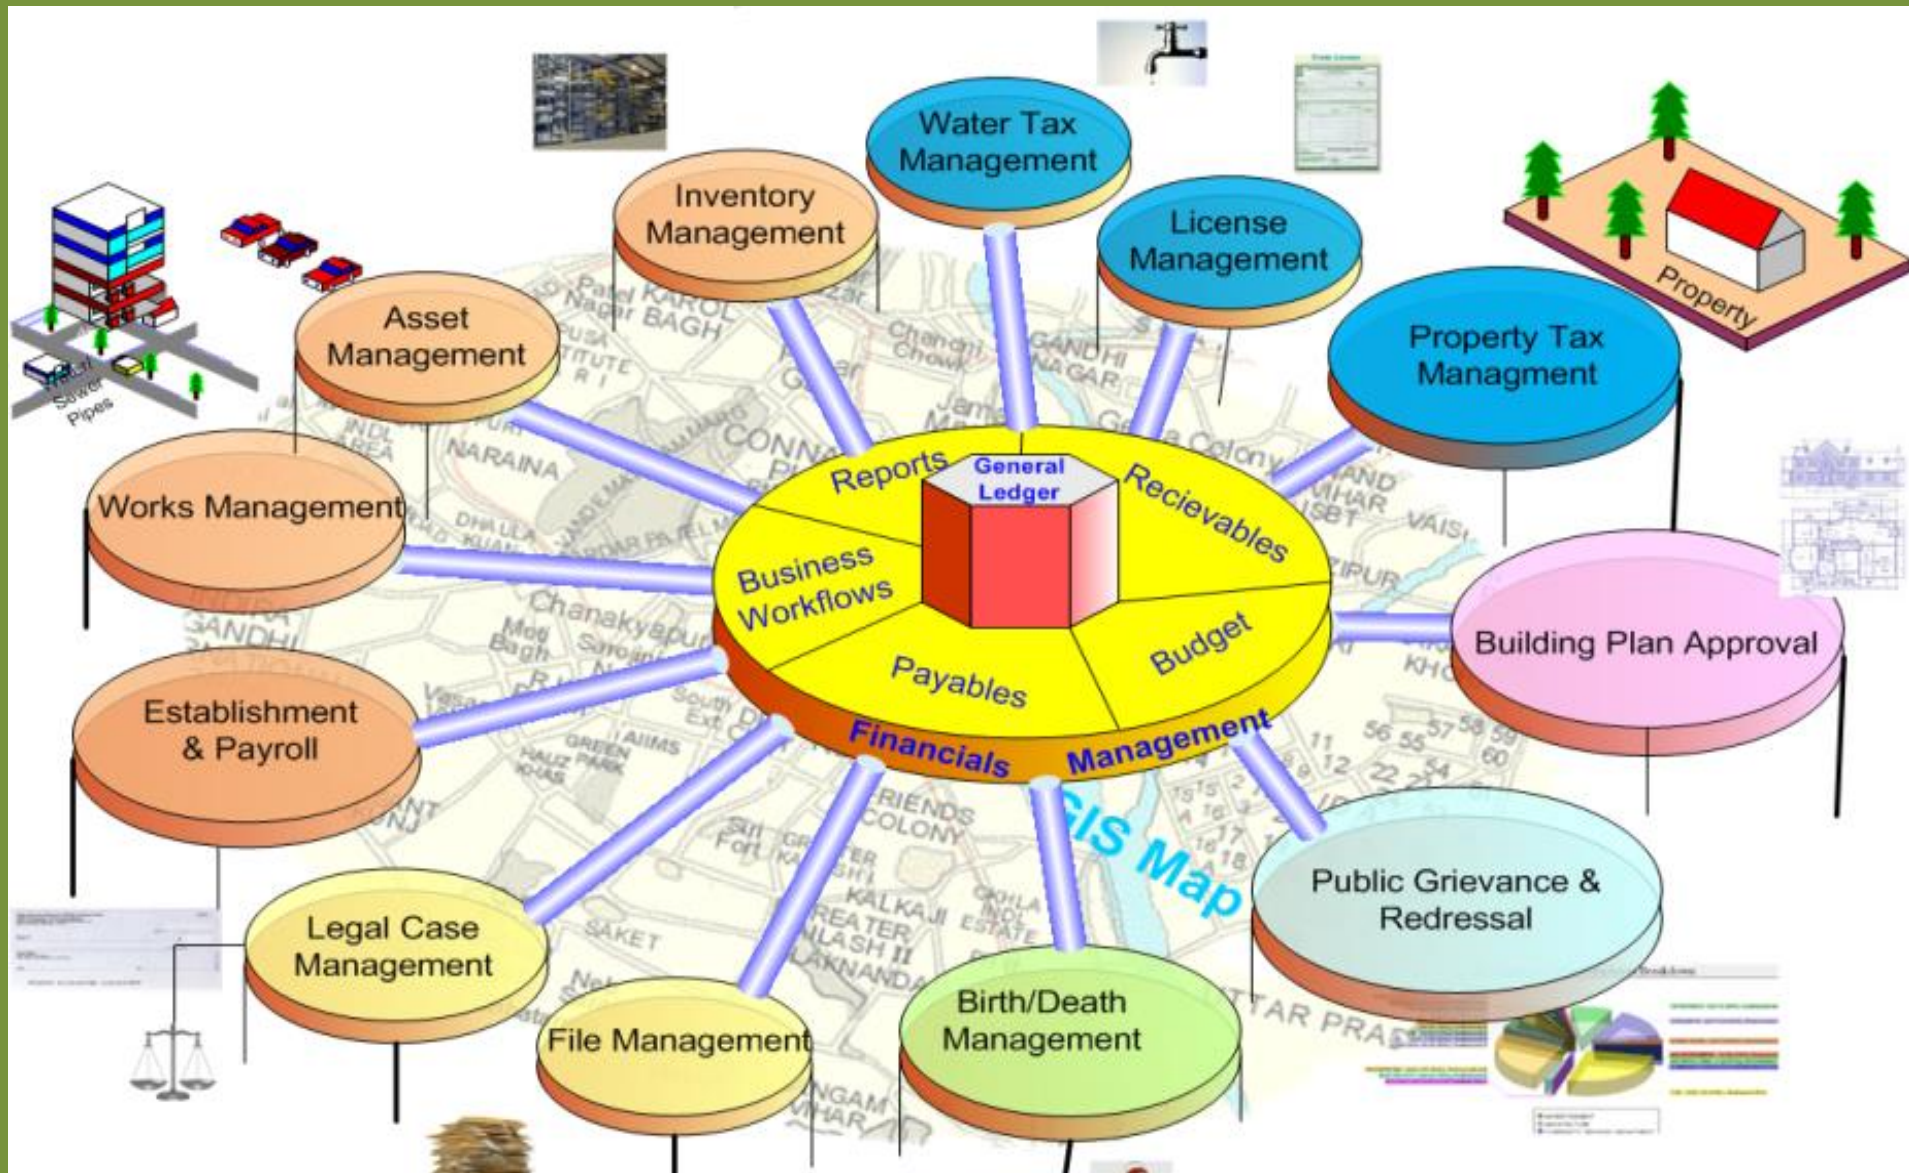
Water Tax Management

Inventory Management

License Management

Asset Management

Property Tax Managment

Property

Water Sewer Pipes

Works Management

General Ledger

Reports

Recievables

Business Workflows

Budget

Payables

Financials Management

Building Plan Approval

Establishment & Payroll

Public Grievance & Redressal

GIS Map

Legal Case Management

File Management

Birth/Death Management

KAROL BAGH

Chandni Chowk

GANDHI NAGAR

NARAINA

CONNAUGHT PLACE

Chanakyapuri

FRIENDS COLONY

SAKET

KALKAJI

GREATER KAILASH II

ALAKNANDA

UTTAR PRADESH